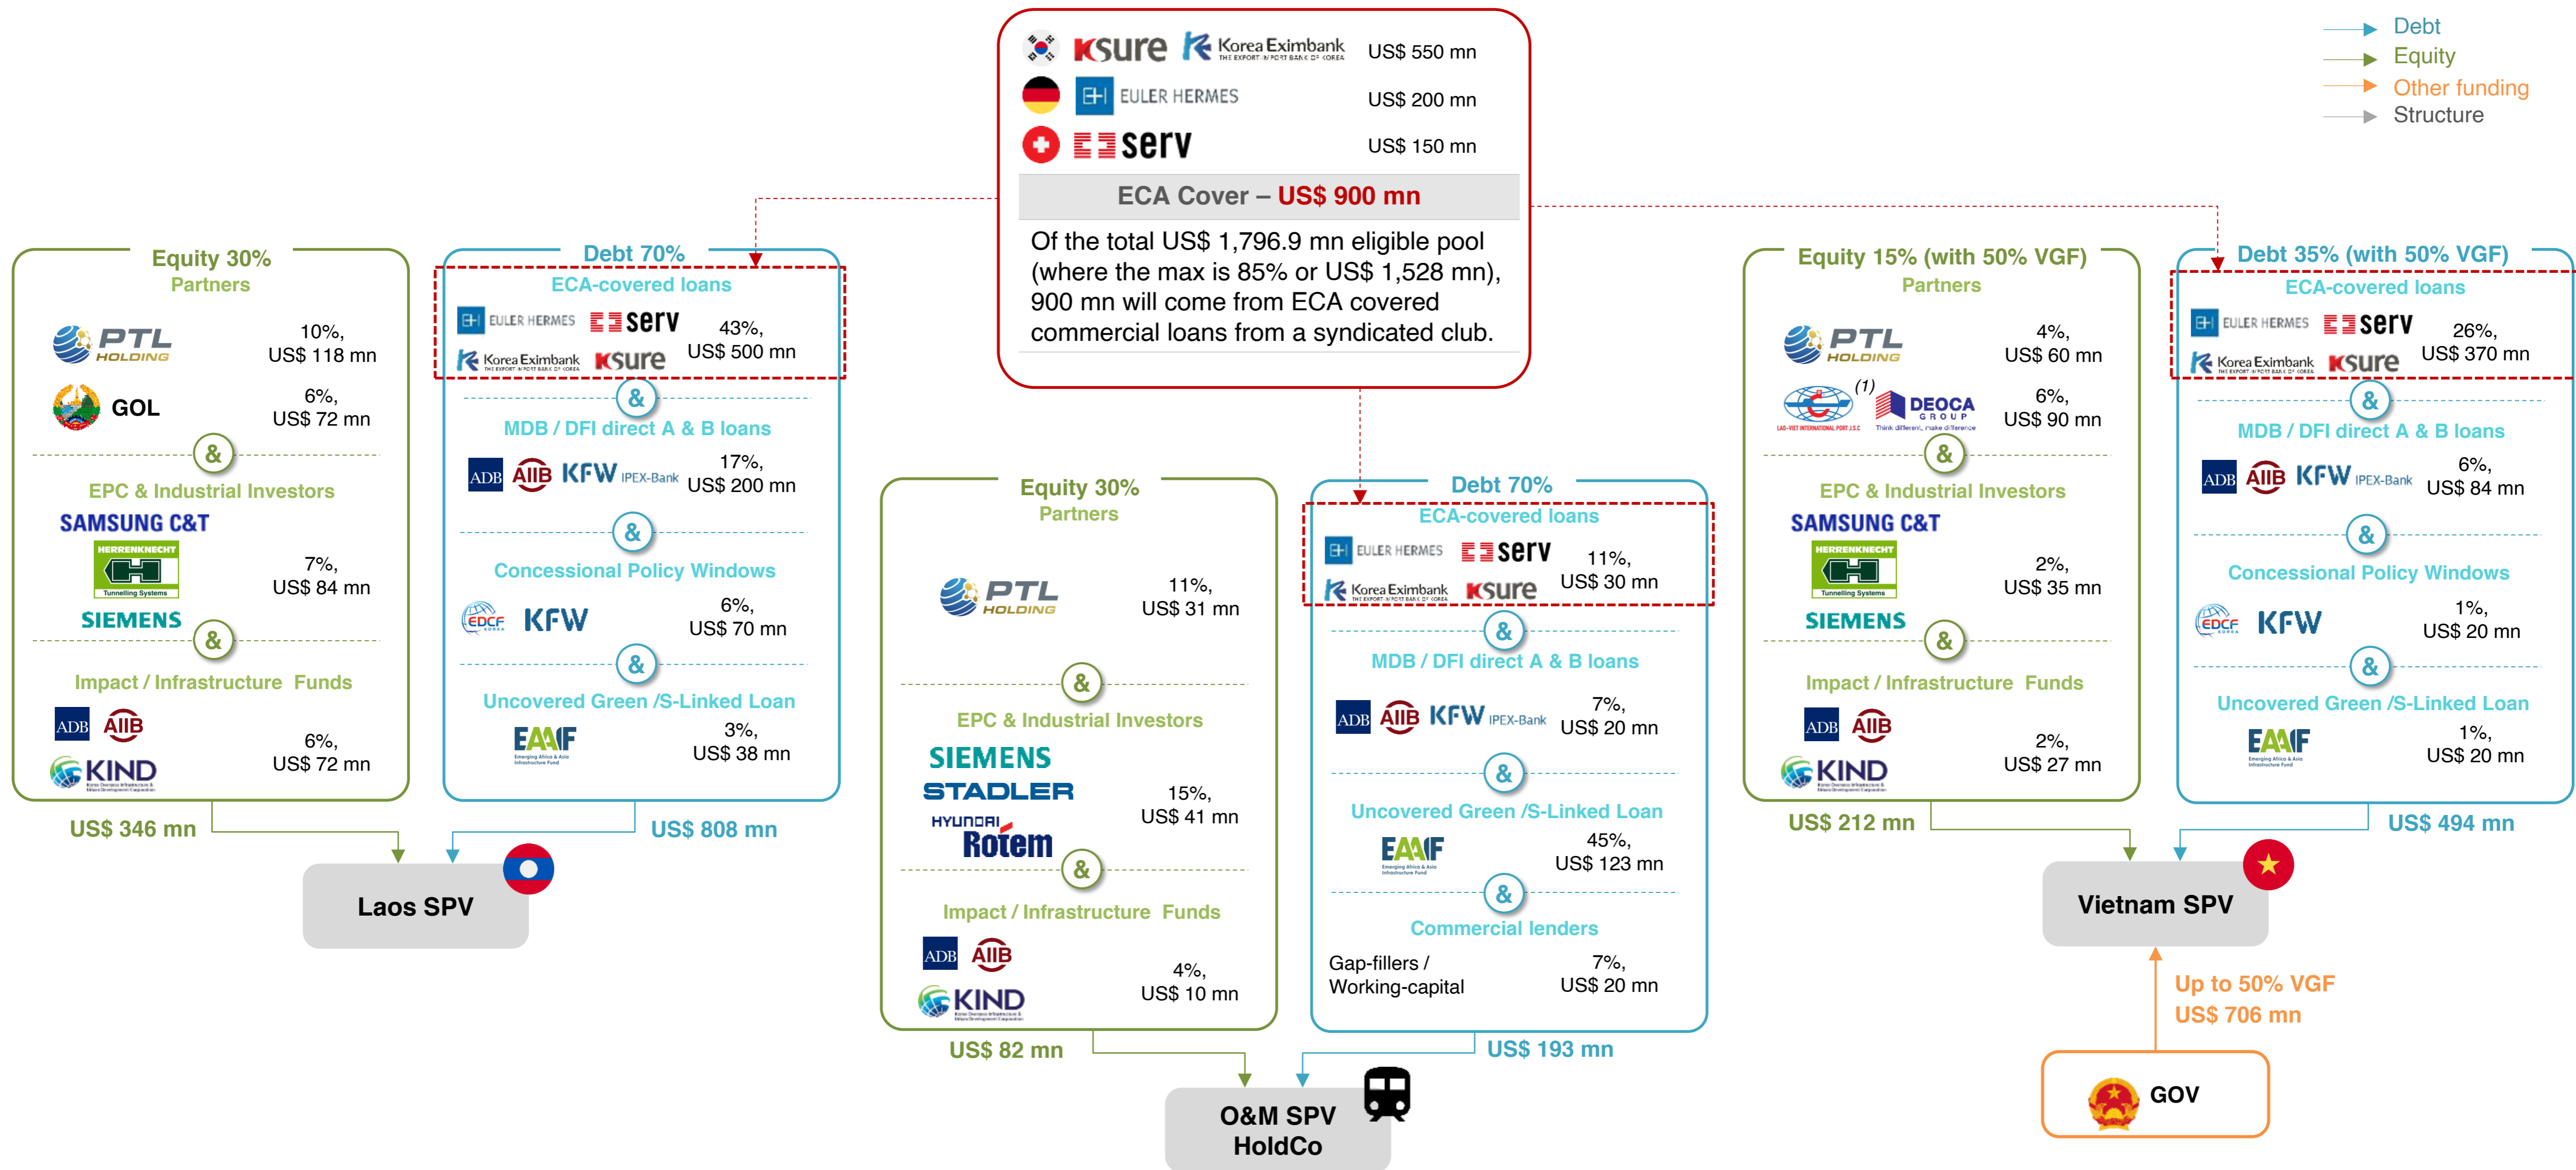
Debt
Equity
Other funding
Structure

KSure Korea Eximbank US$ 550 mn
EULER HERMES US$ 200 mn
SERV US$ 150 mn
ECA Cover – US$ 900 mn
Of the total US$ 1,796.9 mn eligible pool (where the max is 85% or US$ 1,528 mn), 900 mn will come from ECA covered commercial loans from a syndicated club.

Equity 30%
Partners
PTL HOLDING 10%, US$ 118 mn
GOL 6%, US$ 72 mn
&
EPC & Industrial Investors
SAMSUNG C&T
HERRENKNECHT Tunnelling Systems 7%, US$ 84 mn
SIEMENS
&
Impact / Infrastructure Funds
ADB AIIB
KIND 6%, US$ 72 mn
US$ 346 mn

Debt 70%
ECA-covered loans
EULER HERMES SERV Korea Eximbank KSure 43%, US$ 500 mn
&
MDB / DFI direct A & B loans
ADB AIIB KFW IPEX-Bank 17%, US$ 200 mn
&
Concessional Policy Windows
EDCF KFW 6%, US$ 70 mn
&
Uncovered Green /S-Linked Loan
EAAIF 3%, US$ 38 mn
US$ 808 mn

Laos SPV

Equity 30%
Partners
PTL HOLDING 11%, US$ 31 mn
&
EPC & Industrial Investors
SIEMENS
STADLER
HYUNDAI Rotem 15%, US$ 41 mn
&
Impact / Infrastructure Funds
ADB AIIB
KIND 4%, US$ 10 mn
US$ 82 mn

Debt 70%
ECA-covered loans
EULER HERMES SERV Korea Eximbank KSure 11%, US$ 30 mn
&
MDB / DFI direct A & B loans
ADB AIIB KFW IPEX-Bank 7%, US$ 20 mn
&
Uncovered Green /S-Linked Loan
EAAIF 45%, US$ 123 mn
&
Commercial lenders
Gap-fillers / Working-capital 7%, US$ 20 mn
US$ 193 mn

O&M SPV HoldCo

Equity 15% (with 50% VGF)
Partners
PTL HOLDING 4%, US$ 60 mn
(1) DEOCA GROUP 6%, US$ 90 mn
&
EPC & Industrial Investors
SAMSUNG C&T
HERRENKNECHT Tunnelling Systems 2%, US$ 35 mn
SIEMENS
&
Impact / Infrastructure Funds
ADB AIIB
KIND 2%, US$ 27 mn
US$ 212 mn

Debt 35% (with 50% VGF)
ECA-covered loans
EULER HERMES SERV Korea Eximbank KSure 26%, US$ 370 mn
&
MDB / DFI direct A & B loans
ADB AIIB KFW IPEX-Bank 6%, US$ 84 mn
&
Concessional Policy Windows
EDCF KFW 1%, US$ 20 mn
&
Uncovered Green /S-Linked Loan
EAAIF 1%, US$ 20 mn
US$ 494 mn

Vietnam SPV
Up to 50% VGF
US$ 706 mn
GOV